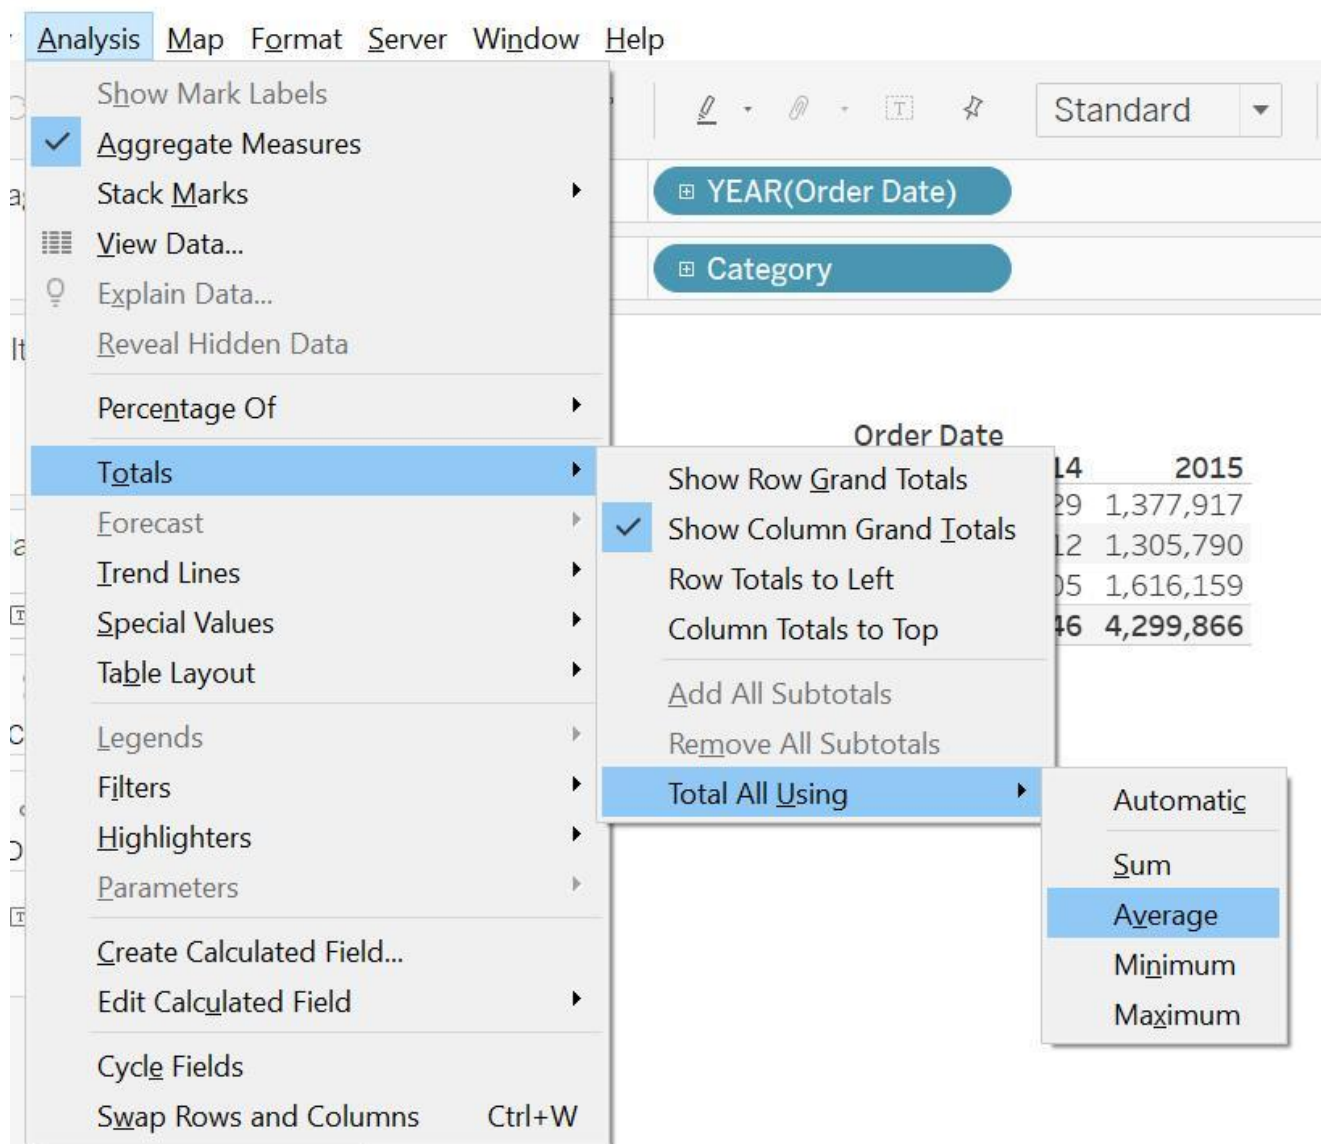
Analysis Map Format Server Window Help

Show Mark Labels
Aggregate Measures
Stack Marks
View Data...
Explain Data...
Reveal Hidden Data
Percentage Of
Totals
Forecast
Trend Lines
Special Values
Table Layout
Legends
Filters
Highlighters
Parameters
Create Calculated Field...
Edit Calculated Field
Cycle Fields
Swap Rows and Columns Ctrl+W

Standard

YEAR(Order Date)

Category

Order Date

| 14 | 2015 |
|---|---|
| 29 | 1,377,917 |
| 12 | 1,305,790 |
| 05 | 1,616,159 |
| 46 | 4,299,866 |

Show Row Grand Totals
Show Column Grand Totals
Row Totals to Left
Column Totals to Top
Add All Subtotals
Remove All Subtotals
Total All Using

Automatic
Sum
Average
Minimum
Maximum